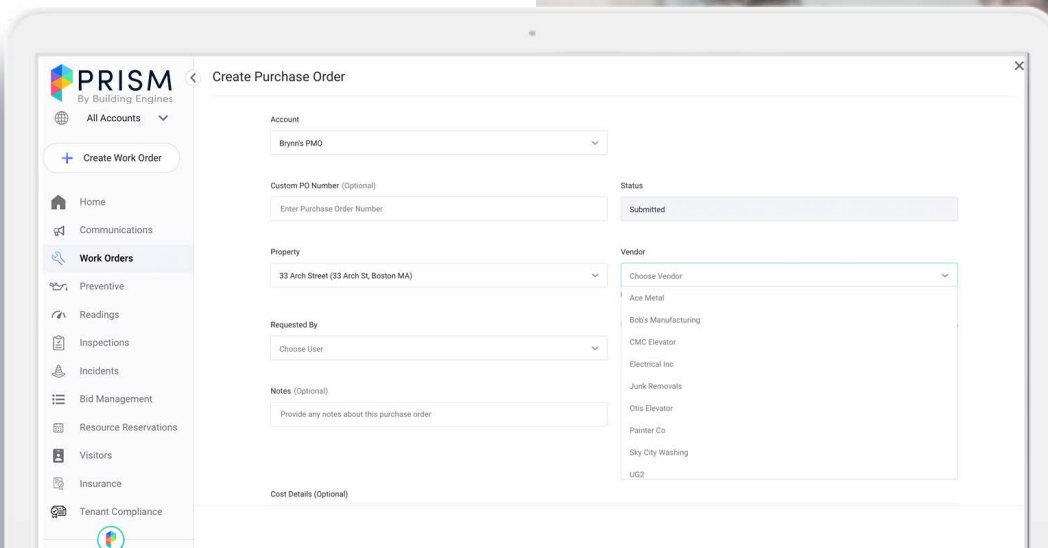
PRISM
By Building Engines

All Accounts

+ Create Work Order

Home
Communications
Work Orders
Preventive
Readings
Inspections
Incidents
Bid Management
Resource Reservations
Visitors
Insurance
Tenant Compliance

Create Purchase Order

Account
Brynn's PMO

Custom PO Number (Optional)
Enter Purchase Order Number

Status
Submitted

Property
33 Arch Street (33 Arch St, Boston MA)

Vendor
Choose Vendor
Ace Metal
Bob's Manufacturing
CMC Elevator
Electrical Inc
Junk Removals
Otis Elevator
Painter Co
Sky City Washing
UG2

Requested By
Choose User

Notes (Optional)
Provide any notes about this purchase order

Cost Details (Optional)